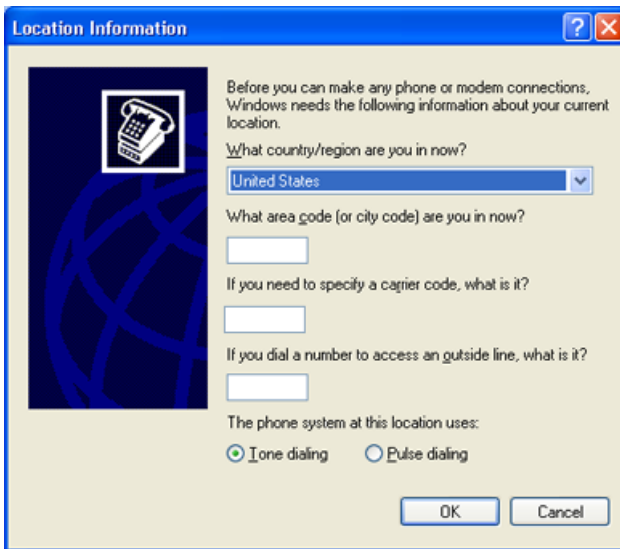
Location Information

Before you can make any phone or modem connections, Windows needs the following information about your current location.

What country/region are you in now?

United States

What area code (or city code) are you in now?

If you need to specify a carrier code, what is it?

If you dial a number to access an outside line, what is it?

The phone system at this location uses:

Tone dialing

Pulse dialing

OK

Cancel